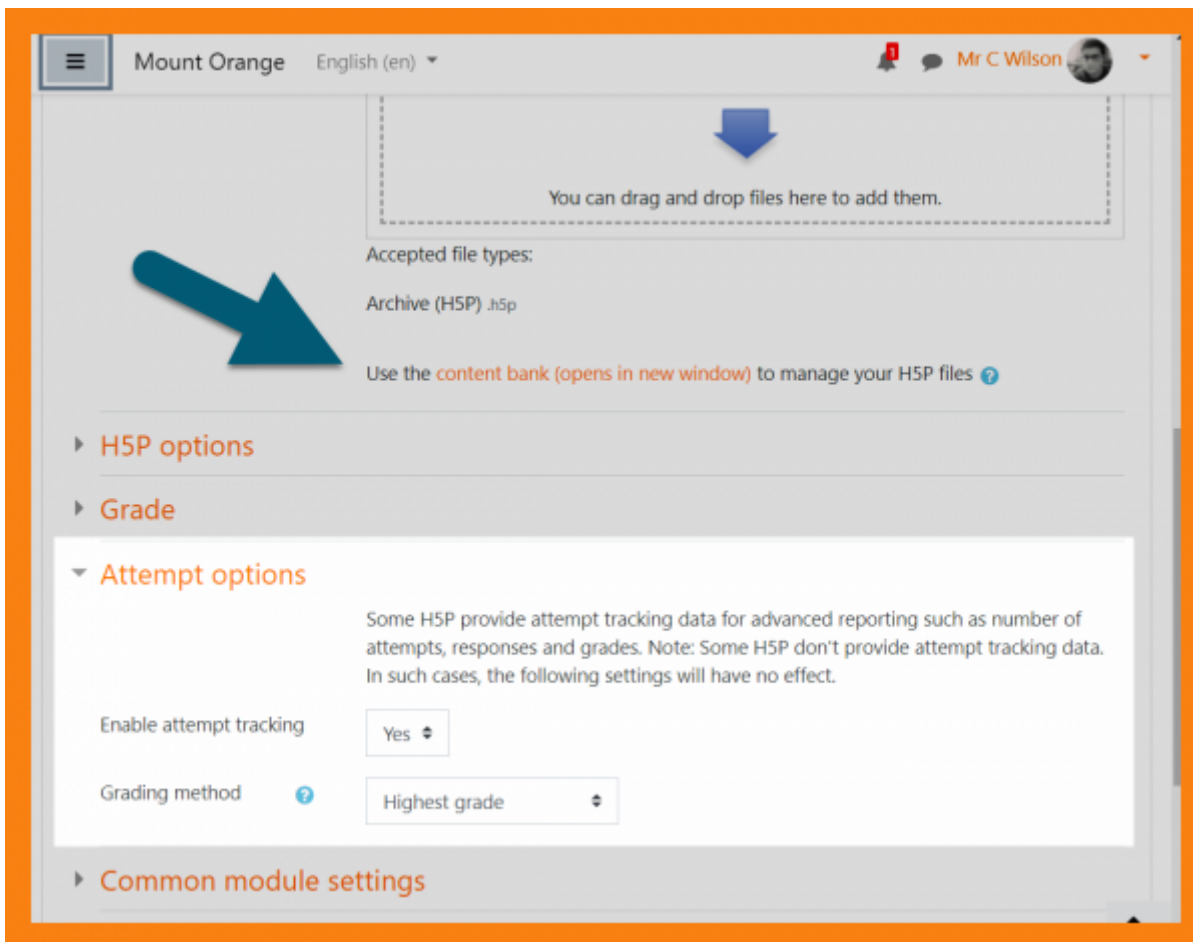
Mount Orange English (en)

1

Mr C Wilson

You can drag and drop files here to add them.

Accepted file types:

Archive (H5P) .h5p

Use the content bank (opens in new window) to manage your H5P files

H5P options

Grade

Attempt options

Some H5P provide attempt tracking data for advanced reporting such as number of attempts, responses and grades. Note: Some H5P don't provide attempt tracking data. In such cases, the following settings will have no effect.

Enable attempt tracking Yes

Grading method Highest grade

Common module settings